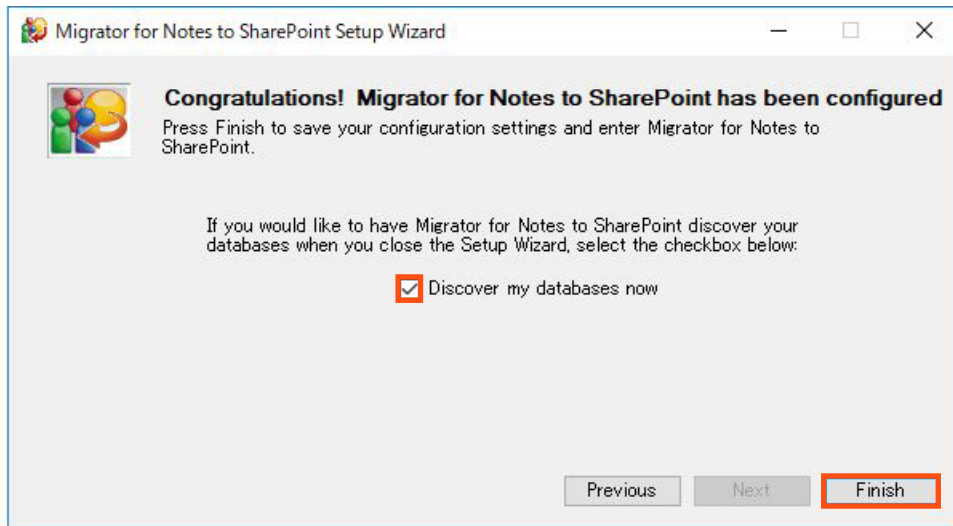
Migrator for Notes to SharePoint Setup Wizard

Congratulations! Migrator for Notes to SharePoint has been configured

Press Finish to save your configuration settings and enter Migrator for Notes to SharePoint.

If you would like to have Migrator for Notes to SharePoint discover your databases when you close the Setup Wizard, select the checkbox below:

Discover my databases now

Previous Next Finish